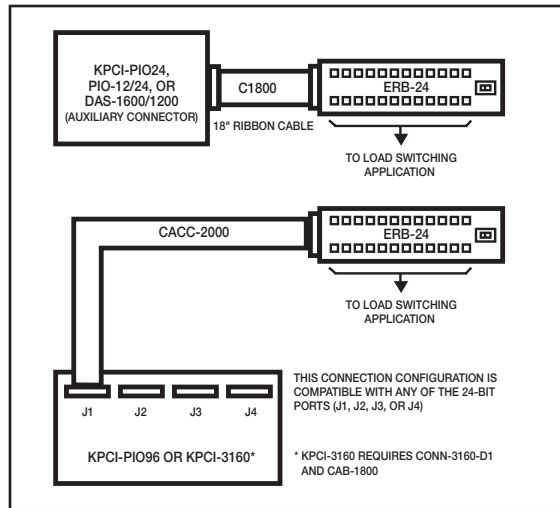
KPCI-PIO24, PIO-12/24, OR DAS-1600/1200 (AUXILIARY CONNECTOR)

C1800

18" RIBBON CABLE

ERB-24

TO LOAD SWITCHING APPLICATION

CACC-2000

ERB-24

TO LOAD SWITCHING APPLICATION

J1 J2 J3 J4

KPCI-PIO96 OR KPCI-3160*

THIS CONNECTION CONFIGURATION IS COMPATIBLE WITH ANY OF THE 24-BIT PORTS (J1, J2, J3, OR J4)

* KPCI-3160 REQUIRES CONN-3160-D1 AND CAB-1800